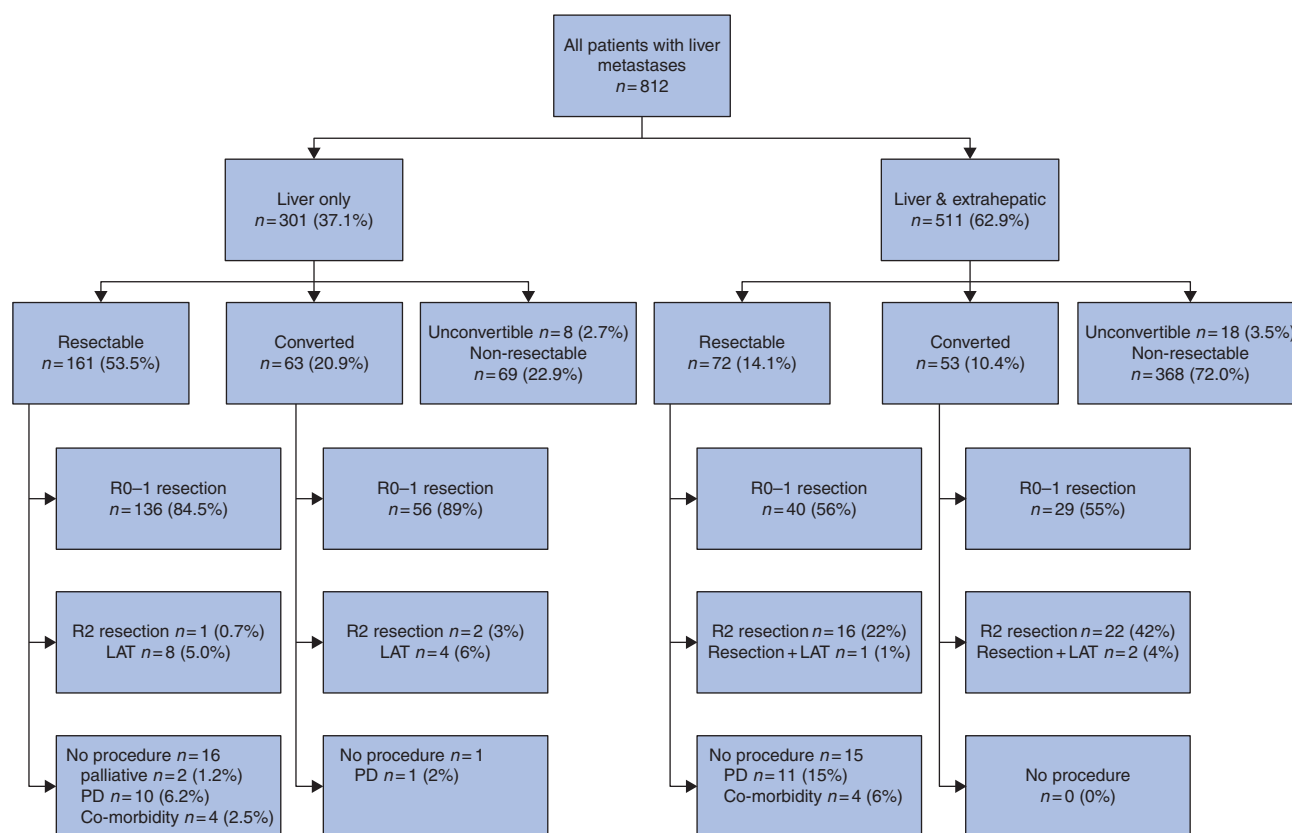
All patients with liver metastases
$n = 812$

Liver only
$n = 301$ (37.1%)

Liver & extrahepatic
$n = 511$ (62.9%)

Resectable
$n = 161$ (53.5%)

Converted
$n = 63$ (20.9%)

Unconvertible $n = 8$ (2.7%)
Non-resectable
$n = 69$ (22.9%)

Resectable
$n = 72$ (14.1%)

Converted
$n = 53$ (10.4%)

Unconvertible $n = 18$ (3.5%
Non-resectable
$n = 368$ (72.0%)

R0–1 resection
$n = 136$ (84.5%)

R0–1 resection
$n = 56$ (89%)

R0–1 resection
$n = 40$ (56%)

R0–1 resection
$n = 29$ (55%)

R2 resection $n = 1$ (0.7%)
LAT $n = 8$ (5.0%)

R2 resection $n = 2$ (3%)
LAT $n = 4$ (6%)

R2 resection $n = 16$ (22%)
Resection + LAT $n = 1$ (1%)

R2 resection $n = 22$ (42%)
Resection + LAT $n = 2$ (4%)

No procedure $n = 16$
palliative $n = 2$ (1.2%)
PD $n = 10$ (6.2%)
Co-morbidity $n = 4$ (2.5%)

No procedure $n = 1$
PD $n = 1$ (2%)

No procedure $n = 15$
PD $n = 11$ (15%)
Co-morbidity $n = 4$ (6%)

No procedure
$n = 0$ (0%)